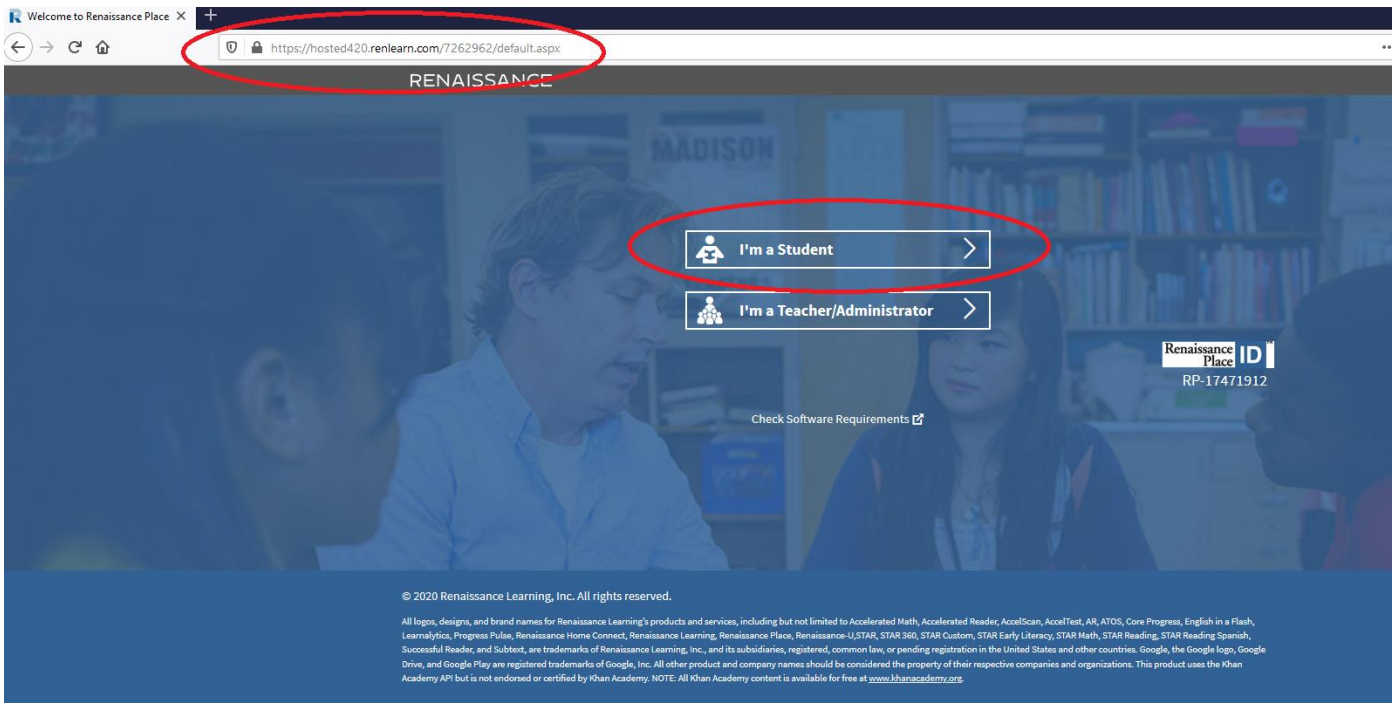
Welcome to Renaissance Place ×

https://hosted420.renlearn.com/7262962/default.aspx

RENAISSANCE

MADISON

I'm a Student

I'm a Teacher/Administrator

Renaissance Place ID

RP-17471912

Check Software Requirements

© 2020 Renaissance Learning, Inc. All rights reserved.

All logos, designs, and brand names for Renaissance Learning's products and services, including but not limited to Accelerated Math, Accelerated Reader, AccelScan, AccelTest, AR, ATOS, Core Progress, English in a Flash, Learnalytics, Progress Pulse, Renaissance Home Connect, Renaissance Learning, Renaissance Place, Renaissance-U,STAR, STAR 360, STAR Custom, STAR Early Literacy, STAR Math, STAR Reading, STAR Reading Spanish, Successful Reader, and Subtext, are trademarks of Renaissance Learning, Inc., and its subsidiaries, registered, common law, or pending registration in the United States and other countries. Google, the Google logo, Google Drive, and Google Play are registered trademarks of Google, Inc. All other product and company names should be considered the property of their respective companies and organizations. This product uses the Khan Academy API but is not endorsed or certified by Khan Academy. NOTE: All Khan Academy content is available for free at www.khanacademy.org.